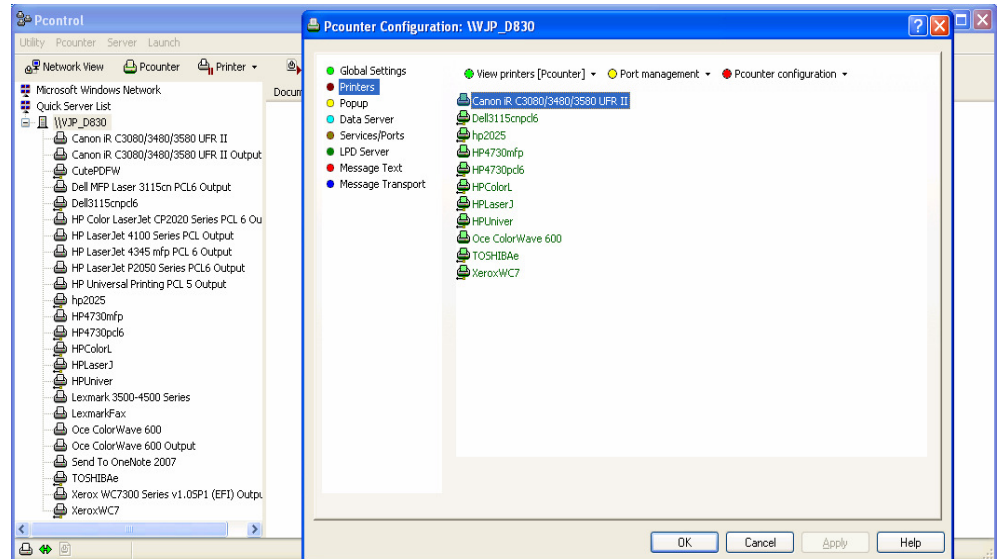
Pcontrol

Utility Pcounter Server Launch

Network View Pcounter Printer

Microsoft Windows Network
Quick Server List
\\WJP_D830
Canon iR C3080/3480/3580 UFR II
Canon iR C3080/3480/3580 UFR II Output
CutePDFW
Dell MFP Laser 3115cn PCL6 Output
Dell3115cnpcl6
HP Color LaserJet CP2020 Series PCL 6 Ou
HP LaserJet 4100 Series PCL Output
HP LaserJet 4345 mfp PCL 6 Output
HP LaserJet P2050 Series PCL6 Output
HP Universal Printing PCL 5 Output
hp2025
HP4730mfp
HP4730pcl6
HPColorL
HPLaserJ
HPUniver
Lexmark 3500-4500 Series
LexmarkFax
Oce ColorWave 600
Oce ColorWave 600 Output
Send To OneNote 2007
TOSHIBAe
Xerox WC7300 Series v1.05P1 (EFI) Outpu
XeroxWC7

Docum

Pcounter Configuration: \\WJP_D830

Global Settings
Printers
Popup
Data Server
Services/Ports
LPD Server
Message Text
Message Transport

View printers [Pcounter] Port management Pcounter configuration

Canon iR C3080/3480/3580 UFR II
Dell3115cnpcl6
hp2025
HP4730mfp
HP4730pcl6
HPColorL
HPLaserJ
HPUniver
Oce ColorWave 600
TOSHIBAe
XeroxWC7

OK Cancel Apply Help